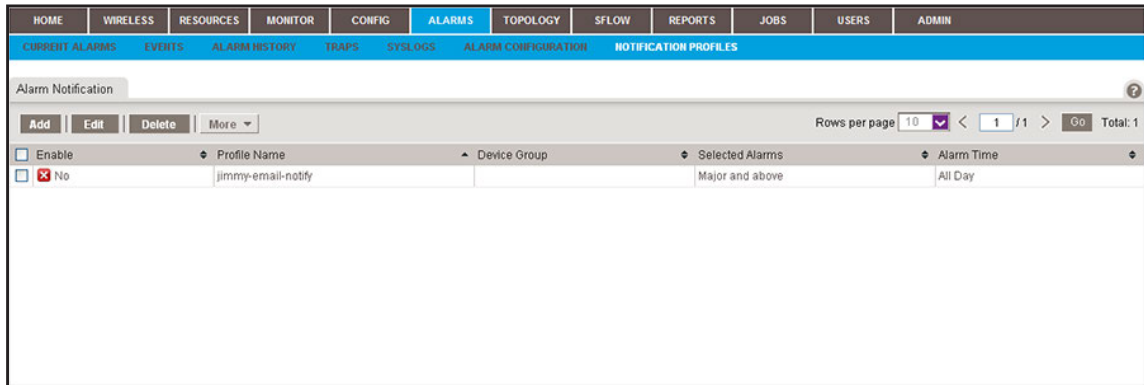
HOME | WIRELESS | RESOURCES | MONITOR | CONFIG | ALARMS | TOPOLOGY | SFLOW | REPORTS | JOBS | USERS | ADMIN

CURRENT ALARMS | EVENTS | ALARM HISTORY | TRAPS | SYSLOGS | ALARM CONFIGURATION | NOTIFICATION PROFILES

Alarm Notification

Add | Edit | Delete | More

Rows per page 10 < 1 /1 > Go Total: 1

| Enable | Profile Name | Device Group | Selected Alarms | Alarm Time |
|---|---|---|---|---|
| No | jimmy-email-notify | | Major and above | All Day |